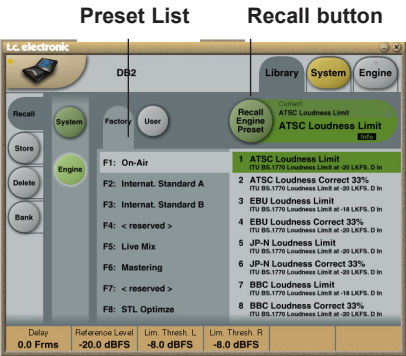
Preset List

Recall button

t.c. electronic

DB2

Library

System

Engine

Recall

Store

Delete

Bank

System

Engine

Factory

User

Recall Engine Preset

Current:
ATSC Loudness Limit

ATSC Loudness Limit

Info

F1: On-Air

F2: Internat. Standard A

F3: Internat. Standard B

F4: < reserved >

F5: Live Mix

F6: Mastering

F7: < reserved >

F8: STL Optimze

1 ATSC Loudness Limit
ITU BS.1770 Loudness Limit at -20 LKFS. D in

2 ATSC Loudness Correct 33%
ITU BS.1770 Loudness Limit at -20 LKFS. D in

3 EBU Loudness Limit
ITU BS.1770 Loudness Limit at -20 LKFS. D in

4 EBU Loudness Correct 33%
ITU BS.1770 Loudness Limit at -20 LKFS. D in

5 JP-N Loudness Limit
ITU BS.1770 Loudness Limit at -20 LKFS. D in

6 JP-N Loudness Correct 33%
ITU BS.1770 Loudness Limit at -18 LKFS. D in

7 BBC Loudness Limit
ITU BS.1770 Loudness Limit at -20 LKFS. D in

8 BBC Loudness Correct 33%
ITU BS.1770 Loudness Limit at -20 LKFS. D in

Delay
0.0 Frms

Reference Level
-20.0 dBFS

Lim. Thresh. L
-8.0 dBFS

Lim. Thresh. R
-8.0 dBFS